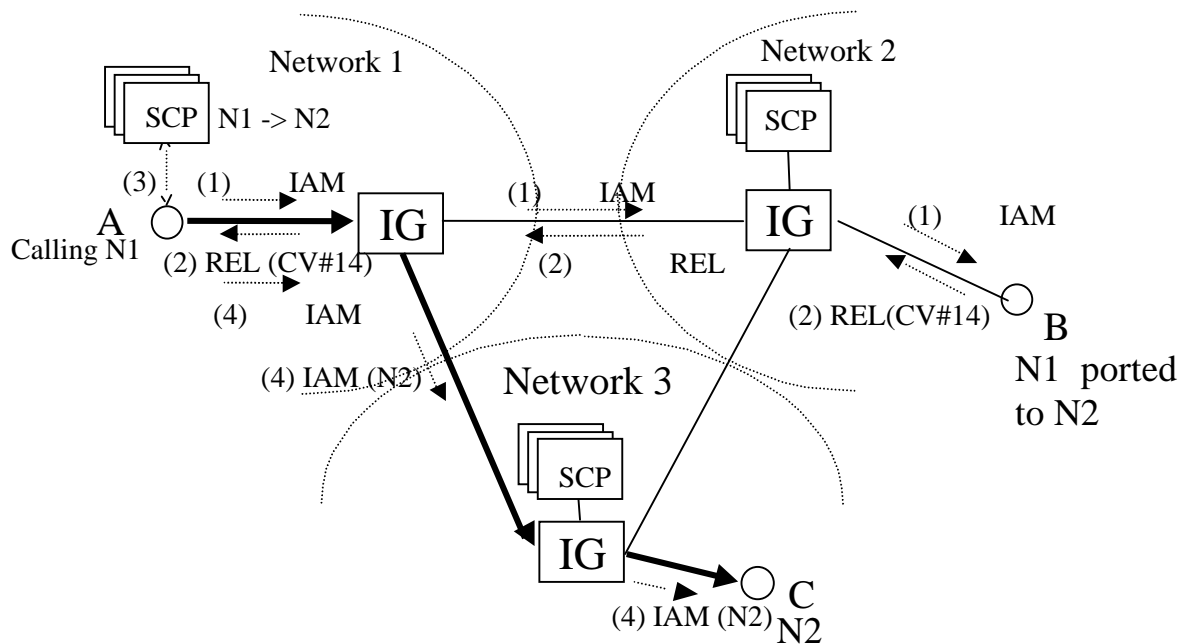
Network 1

Network 2

SCP N1 -> N2

SCP

(3) (1) IAM

(1) IAM

A

IG

IG

(1) IAM

Calling N1

(2) REL (CV#14)

(2) REL

(4) IAM

(2) REL(CV#14)

B

N1 ported to N2

(4) IAM (N2)

Network 3

SCP

IG

C

(4) IAM (N2)

N2